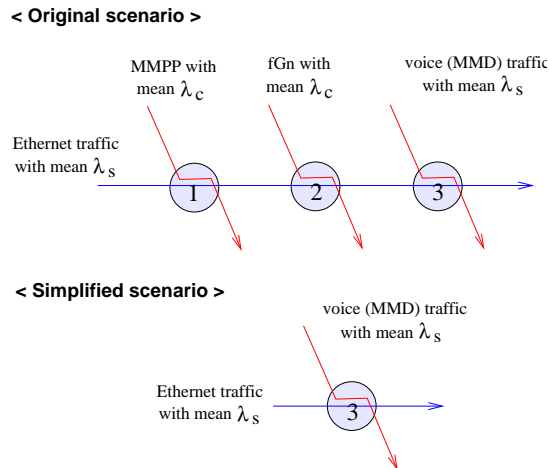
< Original scenario >

MMPP with mean $\lambda_c$

fGn with mean $\lambda_c$

voice (MMD) traffic with mean $\lambda_s$

Ethernet traffic with mean $\lambda_s$

1

2

3

< Simplified scenario >

voice (MMD) traffic with mean $\lambda_s$

Ethernet traffic with mean $\lambda_s$

3